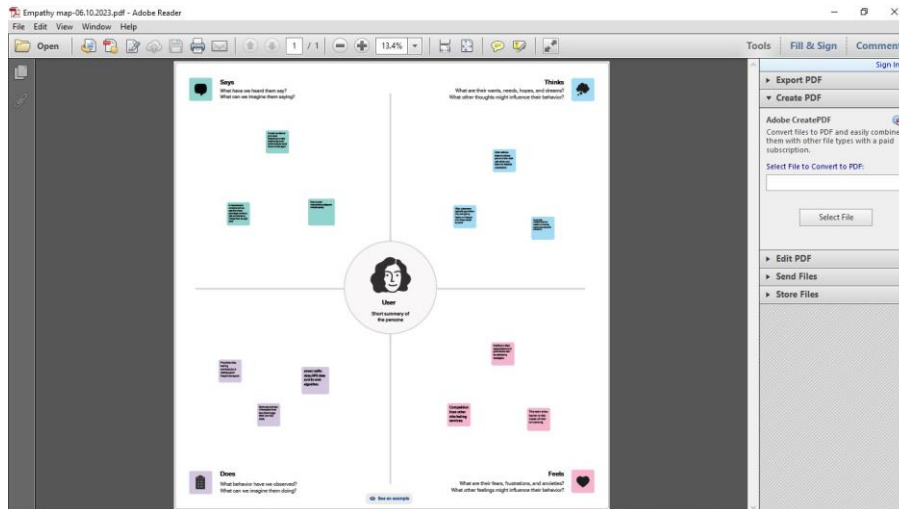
Empathy map-06.10.2023.pdf - Adobe Reader

File Edit View Window Help

Open 1 / 1 13.4%

Tools Fill & Sign Comment

Sign In

▸ Export PDF

▾ Create PDF

Adobe CreatePDF

Convert files to PDF and easily combine them with other file types with a paid subscription.

Select File to Convert to PDF:

Select File

▸ Edit PDF

▸ Send Files

▸ Store Files

Says

What have we heard them say?
What can we imagine them saying?

Thinks

What are their wants, needs, hopes, and dreams?
What other thoughts might influence their behavior?

User

Short summary of the persona

Does

What behavior have we observed?
What can we imagine them doing?

Feels

What are their fears, frustrations, and anxieties?
What other feelings might influence their behavior?

See an example

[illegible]

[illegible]

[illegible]

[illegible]

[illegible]

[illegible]

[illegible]

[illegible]

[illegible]

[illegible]

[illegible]

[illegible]

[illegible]